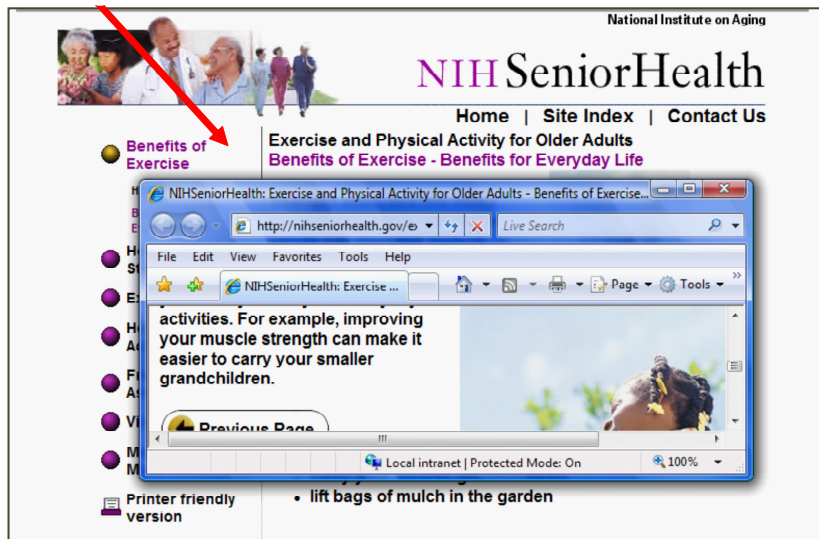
National Institute on Aging

NIH SeniorHealth

Home | Site Index | Contact Us

Benefits of Exercise

Exercise and Physical Activity for Older Adults

Benefits of Exercise - Benefits for Everyday Life

NIHSeniorHealth: Exercise and Physical Activity for Older Adults - Benefits of Exercise...

http://nihseniorhealth.gov/e

Live Search

File Edit View Favorites Tools Help

NIHSeniorHealth: Exercise ...

Page ▾ Tools ▾

activities. For example, improving your muscle strength can make it easier to carry your smaller grandchildren.

Previous Page

Local intranet | Protected Mode: On

100%

• lift bags of mulch in the garden

Printer friendly version